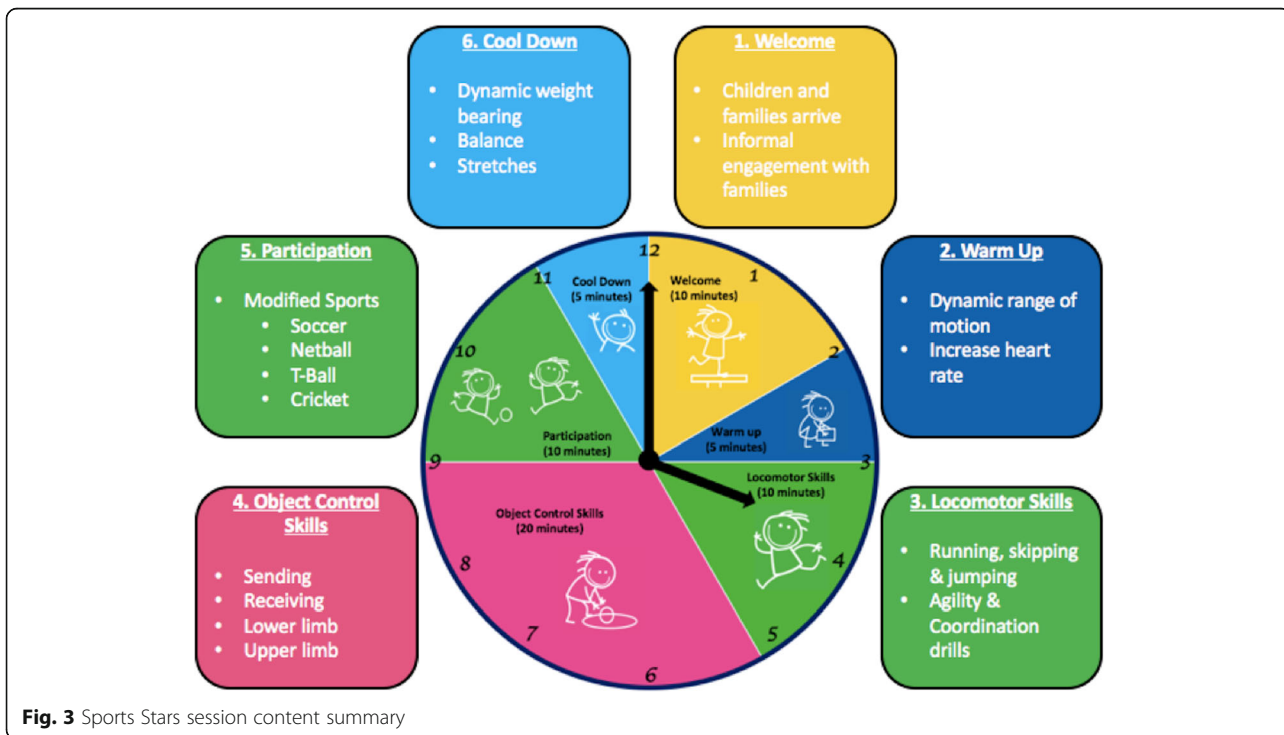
6. Cool Down

- Dynamic weight bearing
- Balance
- Stretches

1. Welcome

- Children and families arrive
- Informal engagement with families

5. Participation

- Modified Sports
  - Soccer
  - Netball
  - T-Ball
  - Cricket

2. Warm Up

- Dynamic range of motion
- Increase heart rate

12
1
2
3
4
5
6
7
8
9
10
11

Cool Down (5 minutes)

Welcome (10 minutes)

Warm up (5 minutes)

Locomotor Skills (10 minutes)

Object Control Skills (20 minutes)

Participation (10 minutes)

4. Object Control Skills

- Sending
- Receiving
- Lower limb
- Upper limb

3. Locomotor Skills

- Running, skipping & jumping
- Agility & Coordination drills

Fig. 3 Sports Stars session content summary